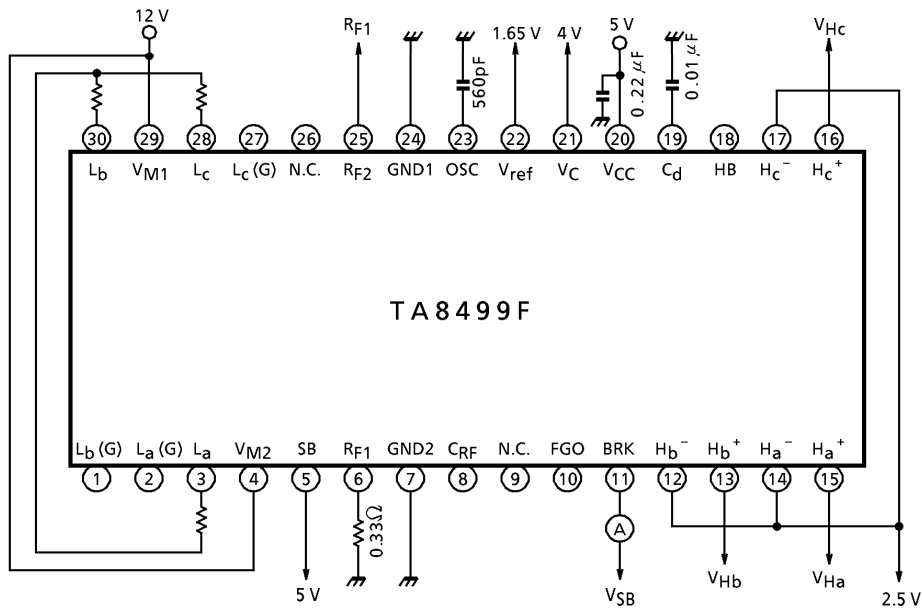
12 V

$R_{F1}$

1.65 V

4 V

5 V

$V_{Hc}$

560pF

0.22 $\mu$F

0.01 $\mu$F

30 29 28 27 26 25 24 23 22 21 20 19 18 17 16

$L_b$ $V_{M1}$ $L_c$ $L_c$ (G) N.C. $R_{F2}$ GND1 OSC $V_{ref}$ $V_C$ $V_{CC}$ $C_d$ HB $H_c^-$ $H_c^+$

TA8499F

$L_b$ (G) $L_a$ (G) $L_a$ $V_{M2}$ SB $R_{F1}$ GND2 $C_{RF}$ N.C. FGO BRK $H_b^-$ $H_b^+$ $H_a^-$ $H_a^+$

1 2 3 4 5 6 7 8 9 10 11 12 13 14 15

0.33Ω

A

5 V

$V_{SB}$

$V_{Hb}$

$V_{Ha}$

2.5 V